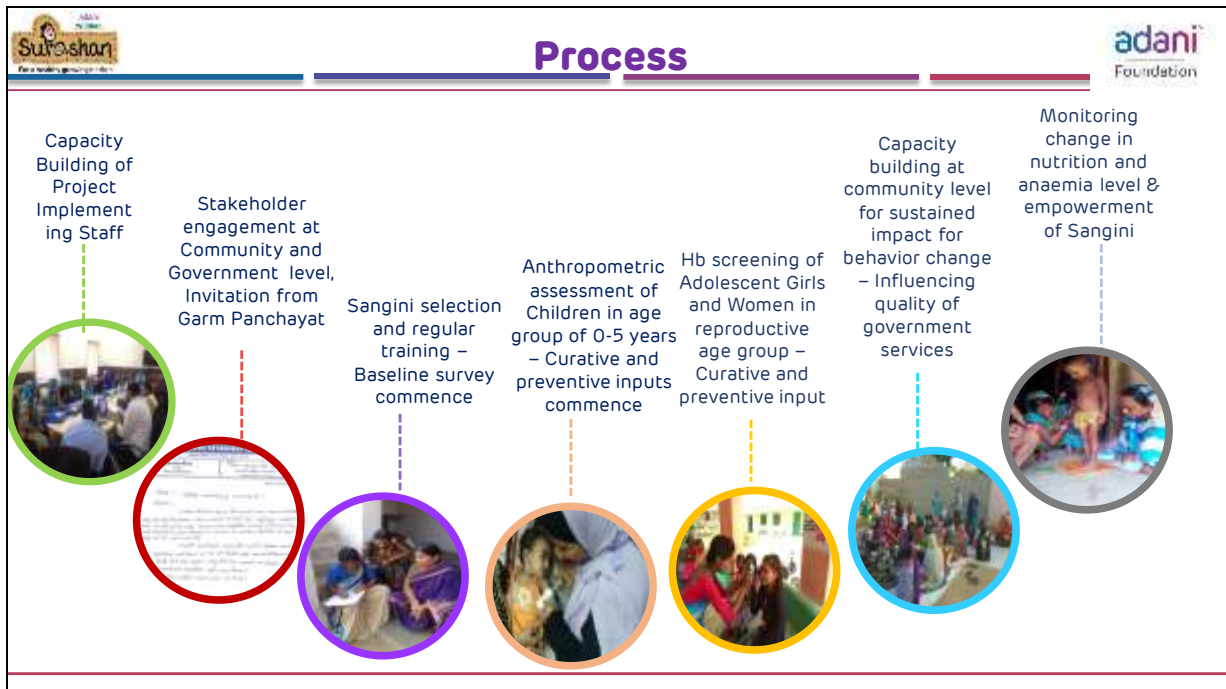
Suposhan

Process

adani Foundation

Capacity Building of Project Implementing Staff

Stakeholder engagement at Community and Government level, Invitation from Garm Panchayat

Sangini selection and regular training – Baseline survey commence

Anthropometric assessment of Children in age group of 0-5 years – Curative and preventive inputs commence

Hb screening of Adolescent Girls and Women in reproductive age group – Curative and preventive input

Capacity building at community level for sustained impact for behavior change – Influencing quality of government services

Monitoring change in nutrition and anaemia level & empowerment of Sangini